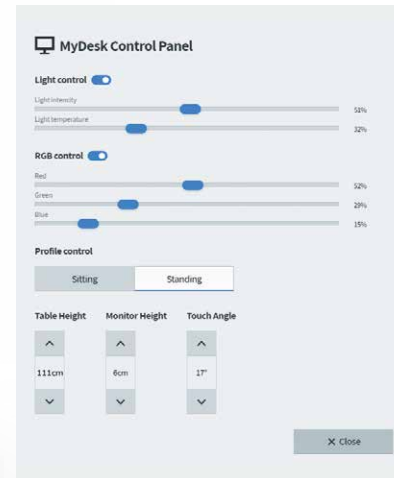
MyDesk Control Panel

Light control

Light intensity

51%

Light temperature

32%

RGB control

Red

52%

Green

29%

Blue

15%

Profile control

Sitting

Standing

Table Height

Monitor Height

Touch Angle

111cm

6cm

17°

✕ Close